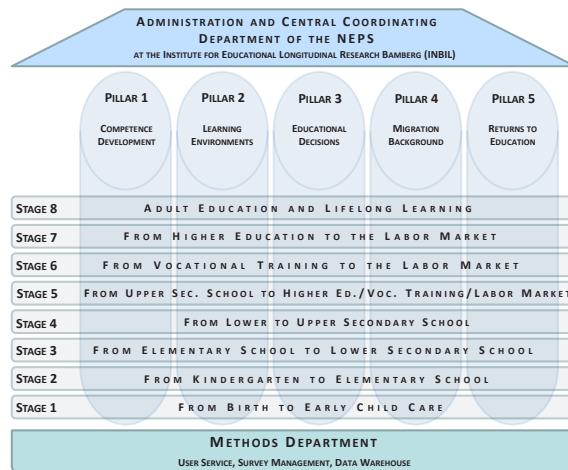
Administration and Central Coordinating Department of the NEPS
at the Institute for Educational Longitudinal Research Bamberg (INBIL)

Pillar 1
Competence Development

Pillar 2
Learning Environments

Pillar 3
Educational Decisions

Pillar 4
Migration Background

Pillar 5
Returns to Education

Stage 8 Adult Education and Lifelong Learning
Stage 7 From Higher Education to the Labor Market
Stage 6 From Vocational Training to the Labor Market
Stage 5 From Upper Sec. School to Higher Ed./Voc. Training/Labor Market
Stage 4 From Lower to Upper Secondary School
Stage 3 From Elementary School to Lower Secondary School
Stage 2 From Kindergarten to Elementary School
Stage 1 From Birth to Early Child Care

Methods Department
User Service, Survey Management, Data Warehouse